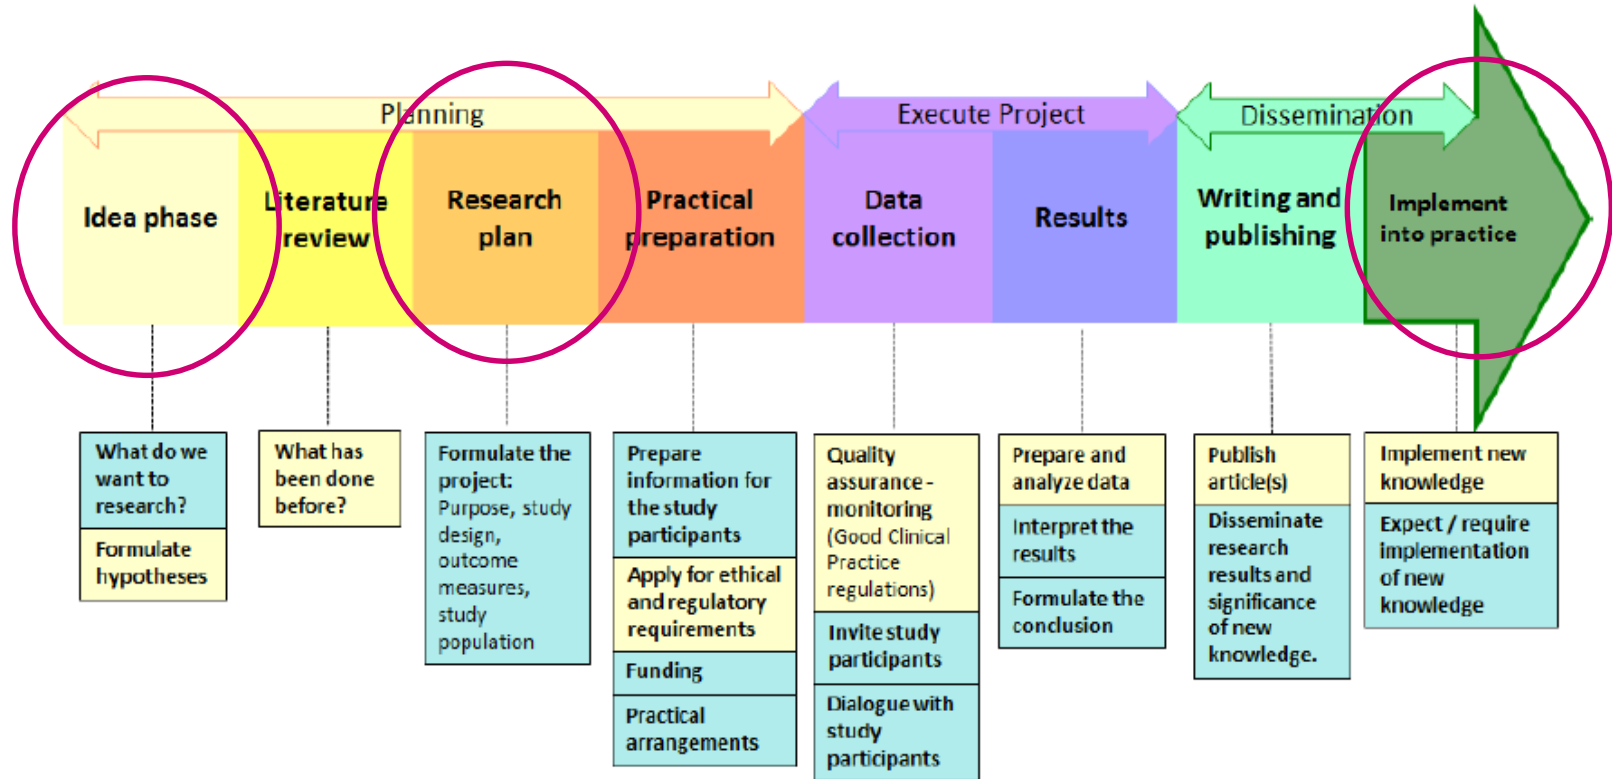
Planning

Execute Project

Dissemination

Idea phase

Literature review

Research plan

Practical preparation

Data collection

Results

Writing and publishing

Implement into practice

What do we want to research?

Formulate hypotheses

What has been done before?

Formulate the project: Purpose, study design, outcome measures, study population

Prepare information for the study participants

Apply for ethical and regulatory requirements

Funding

Practical arrangements

Quality assurance - monitoring (Good Clinical Practice regulations)

Invite study participants

Dialogue with study participants

Prepare and analyze data

Interpret the results

Formulate the conclusion

Publish article(s)

Disseminate research results and significance of new knowledge.

Implement new knowledge

Expect / require implementation of new knowledge